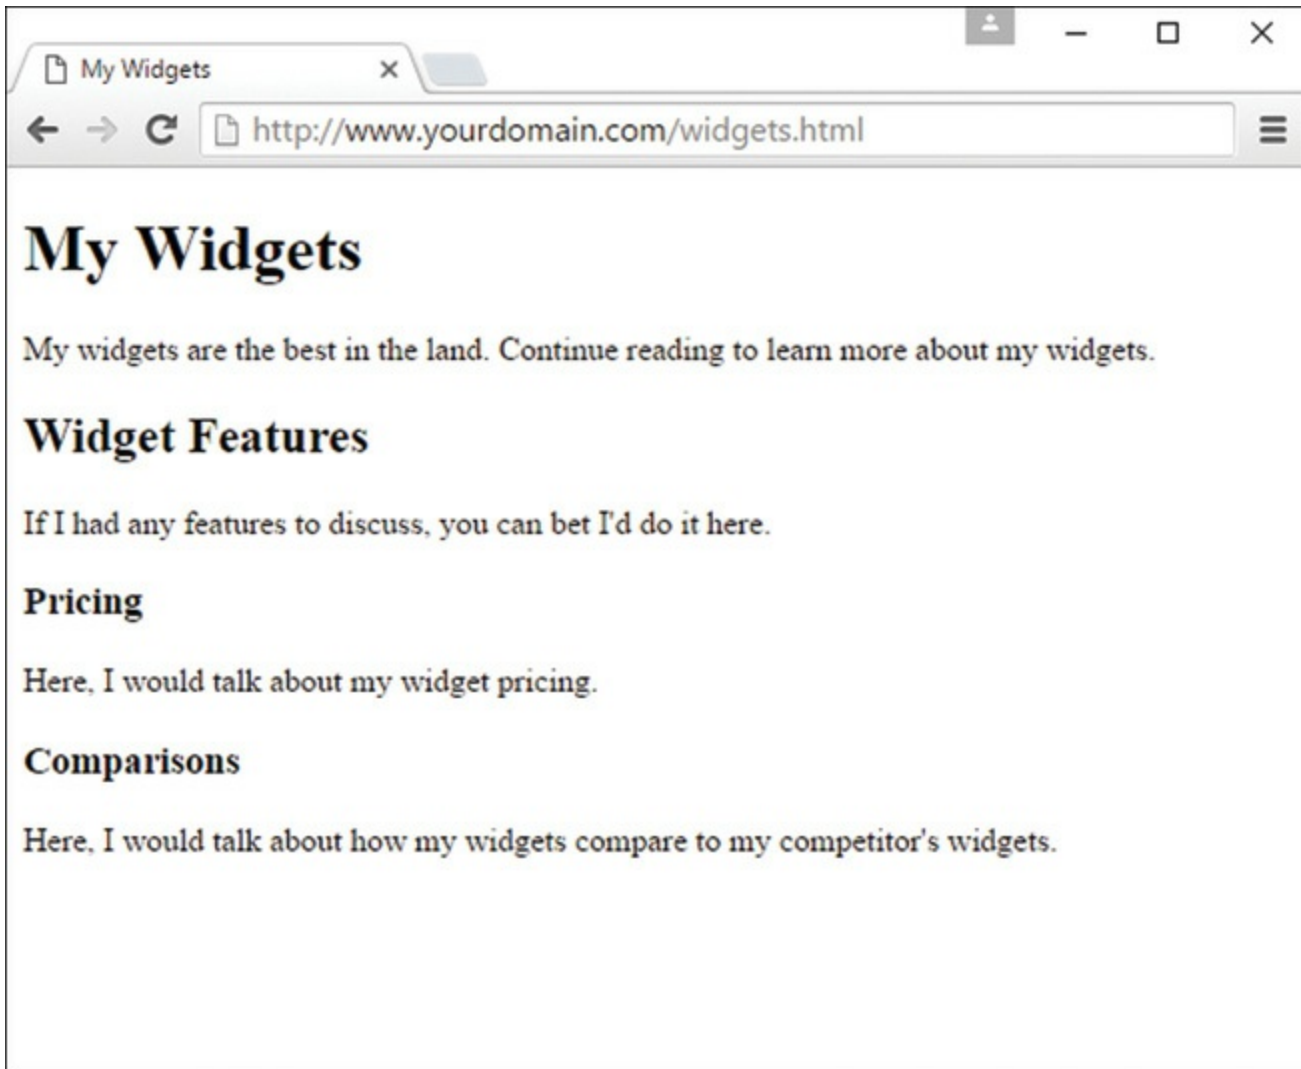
My Widgets ×

http://www.yourdomain.com/widgets.html

# My Widgets

My widgets are the best in the land. Continue reading to learn more about my widgets.

## Widget Features

If I had any features to discuss, you can bet I'd do it here.

### Pricing

Here, I would talk about my widget pricing.

### Comparisons

Here, I would talk about how my widgets compare to my competitor's widgets.